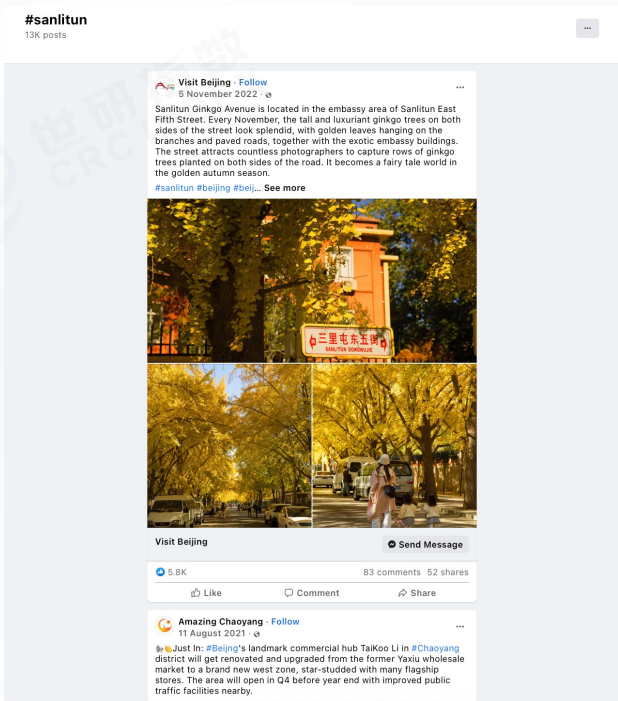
#sanlitun
13K posts

···

Visit Beijing · Follow
5 November 2022 ·

···

Sanlitun Ginkgo Avenue is located in the embassy area of Sanlitun East Fifth Street. Every November, the tall and luxuriant ginkgo trees on both sides of the street look splendid, with golden leaves hanging on the branches and paved roads, together with the exotic embassy buildings. The street attracts countless photographers to capture rows of ginkgo trees planted on both sides of the road. It becomes a fairy tale world in the golden autumn season.
#sanlitun #beijing #bei... See more

三里屯东五街
SANLITUN DONGWUJIE

Visit Beijing
Send Message

5.8K
83 comments 52 shares

Like
Comment
Share

Amazing Chaoyang · Follow
11 August 2021 ·

···

Just In: #Beijing's landmark commercial hub TaiKoo Li in #Chaoyang district will get renovated and upgraded from the former Yaxiu wholesale market to a brand new west zone, star-studded with many flagship stores. The area will open in Q4 before year end with improved public traffic facilities nearby.

世研 数
CRC